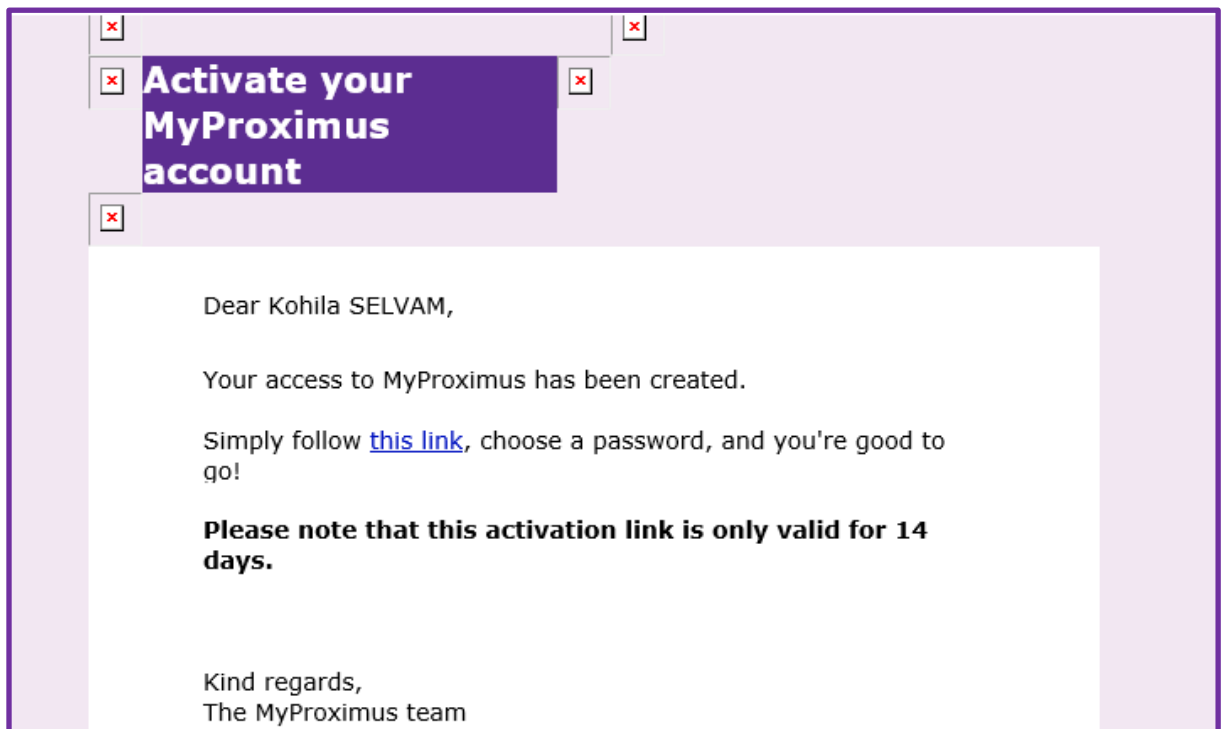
Activate your MyProximus account

Dear Kohila SELVAM,

Your access to MyProximus has been created.

Simply follow this link, choose a password, and you're good to go!

**Please note that this activation link is only valid for 14 days.**

Kind regards,
The MyProximus team